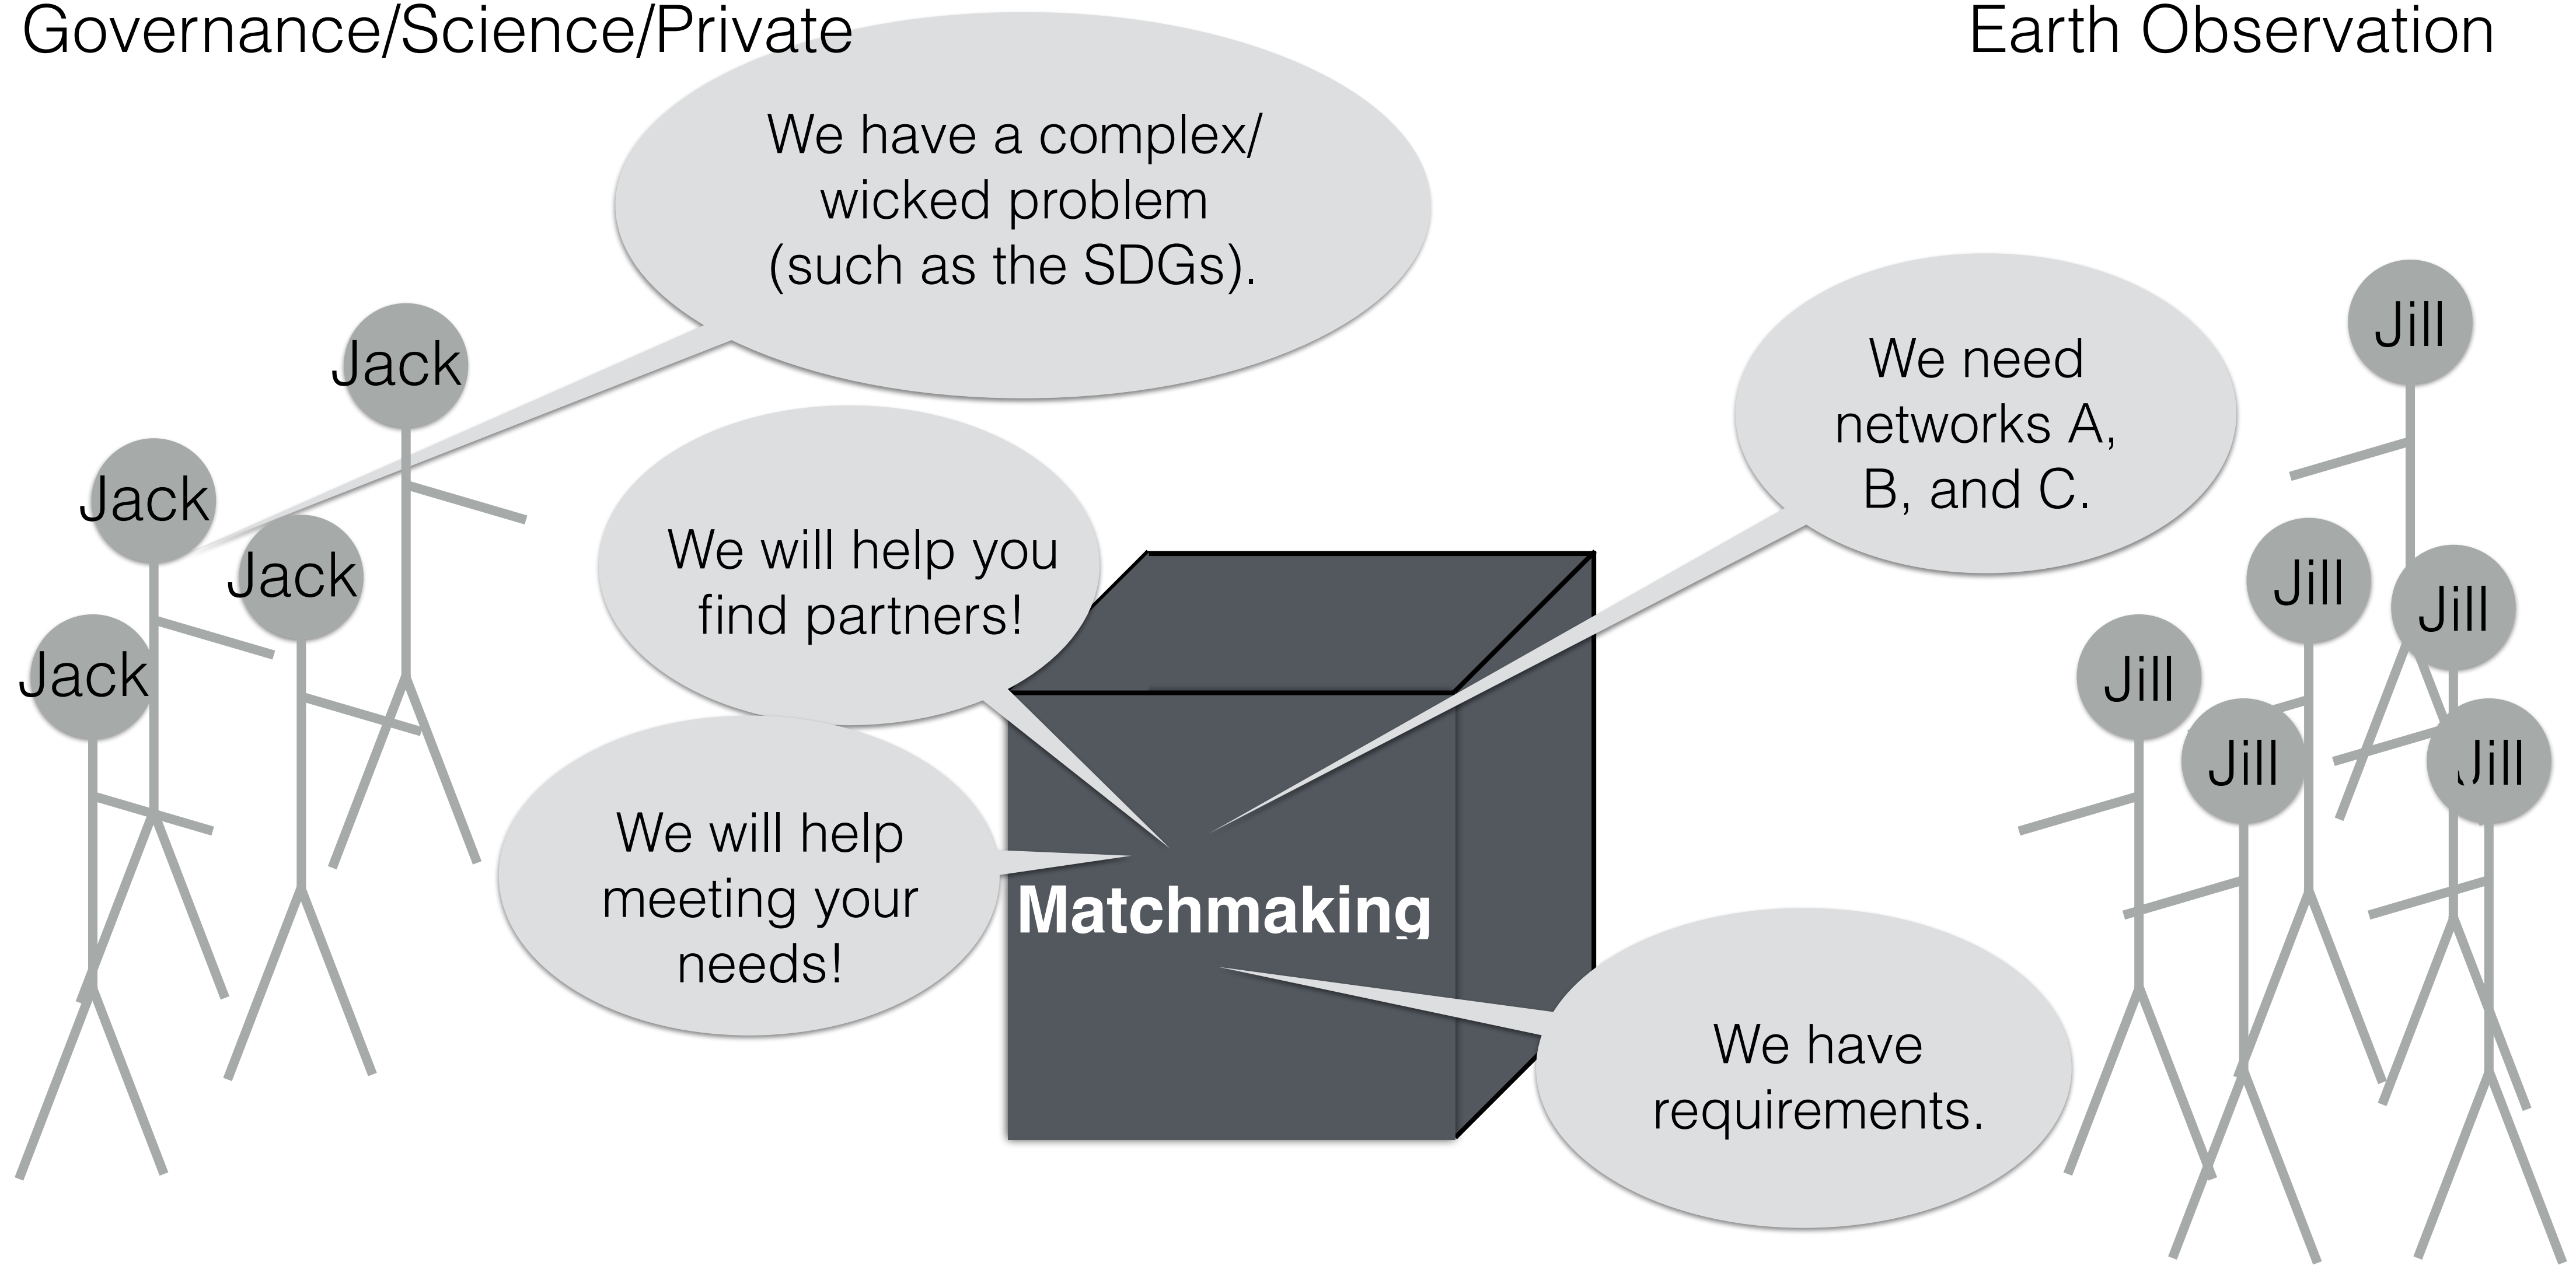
Governance/Science/Private

Earth Observation

We have a complex/ wicked problem (such as the SDGs).

Jack

Jack

Jack

Jack

We will help you find partners!

We need networks A, B, and C.

Jill

Jill

Jill

Jill

Jill

Jill

We will help meeting your needs!

Matchmaking

We have requirements.